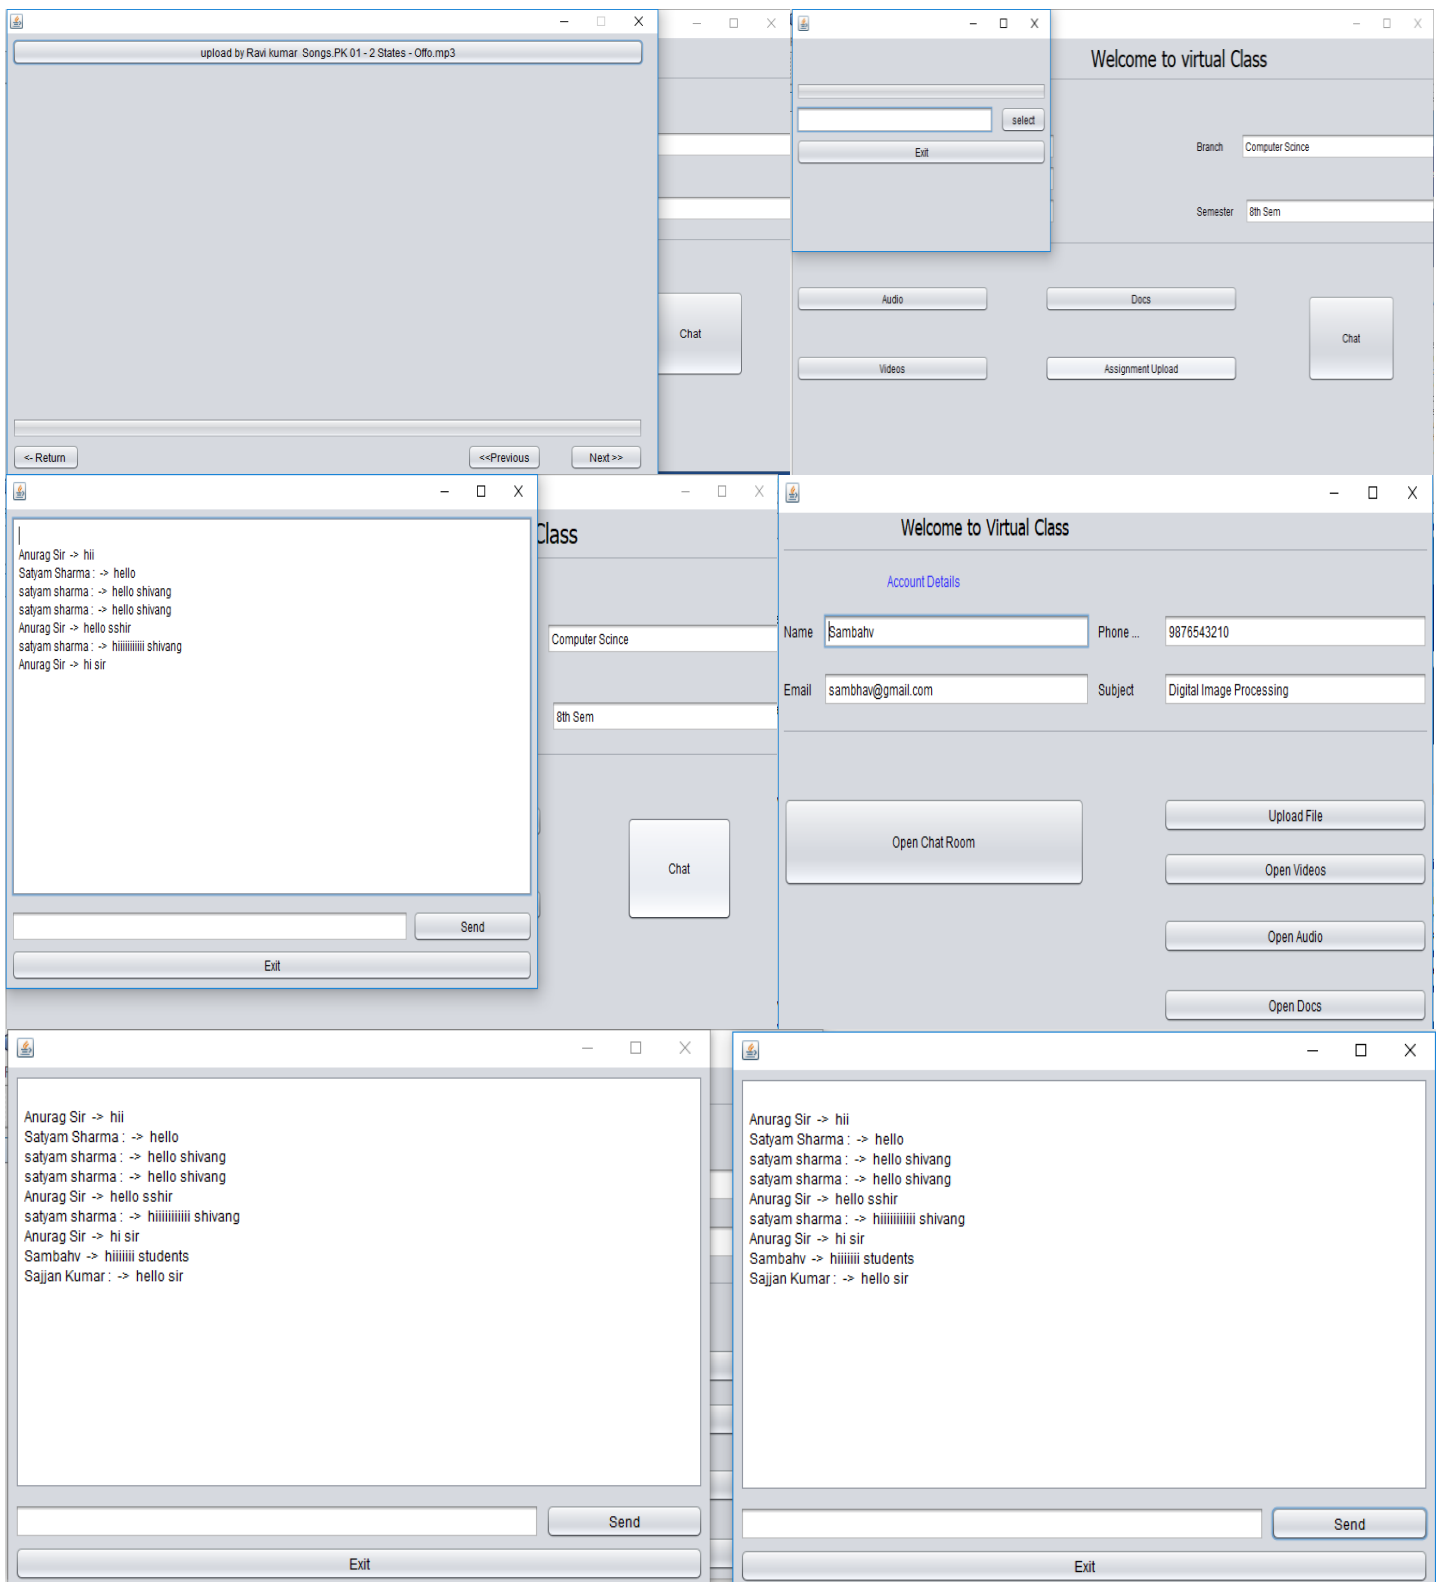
upload by Ravi kumar Songs.PK 01 - 2 States - Offo.mp3

<- Return

<<Previous

Next >>

Chat

select

Exit

Welcome to virtual Class

Branch Computer Scince

Semester 8th Sem

Audio

Docs

Chat

Videos

Assignment Upload

Anurag Sir -> hii
Satyam Sharma : -> hello
satyam sharma : -> hello shivang
satyam sharma : -> hello shivang
Anurag Sir -> hello sshir
satyam sharma : -> hiiiiiiiii shivang
Anurag Sir -> hi sir

Send

Exit

Class

Computer Scince

8th Sem

Chat

Welcome to Virtual Class

Account Details

Name Sambahv

Phone ... 9876543210

Email sambhav@gmail.com

Subject Digital Image Processing

Open Chat Room

Upload File

Open Videos

Open Audio

Open Docs

Anurag Sir -> hii
Satyam Sharma : -> hello
satyam sharma : -> hello shivang
satyam sharma : -> hello shivang
Anurag Sir -> hello sshir
satyam sharma : -> hiiiiiiiii shivang
Anurag Sir -> hi sir
Sambahv -> hiiiiii students
Sajjan Kumar : -> hello sir

Send

Exit

Anurag Sir -> hii
Satyam Sharma : -> hello
satyam sharma : -> hello shivang
satyam sharma : -> hello shivang
Anurag Sir -> hello sshir
satyam sharma : -> hiiiiiiiii shivang
Anurag Sir -> hi sir
Sambahv -> hiiiiii students
Sajjan Kumar : -> hello sir

Send

Exit